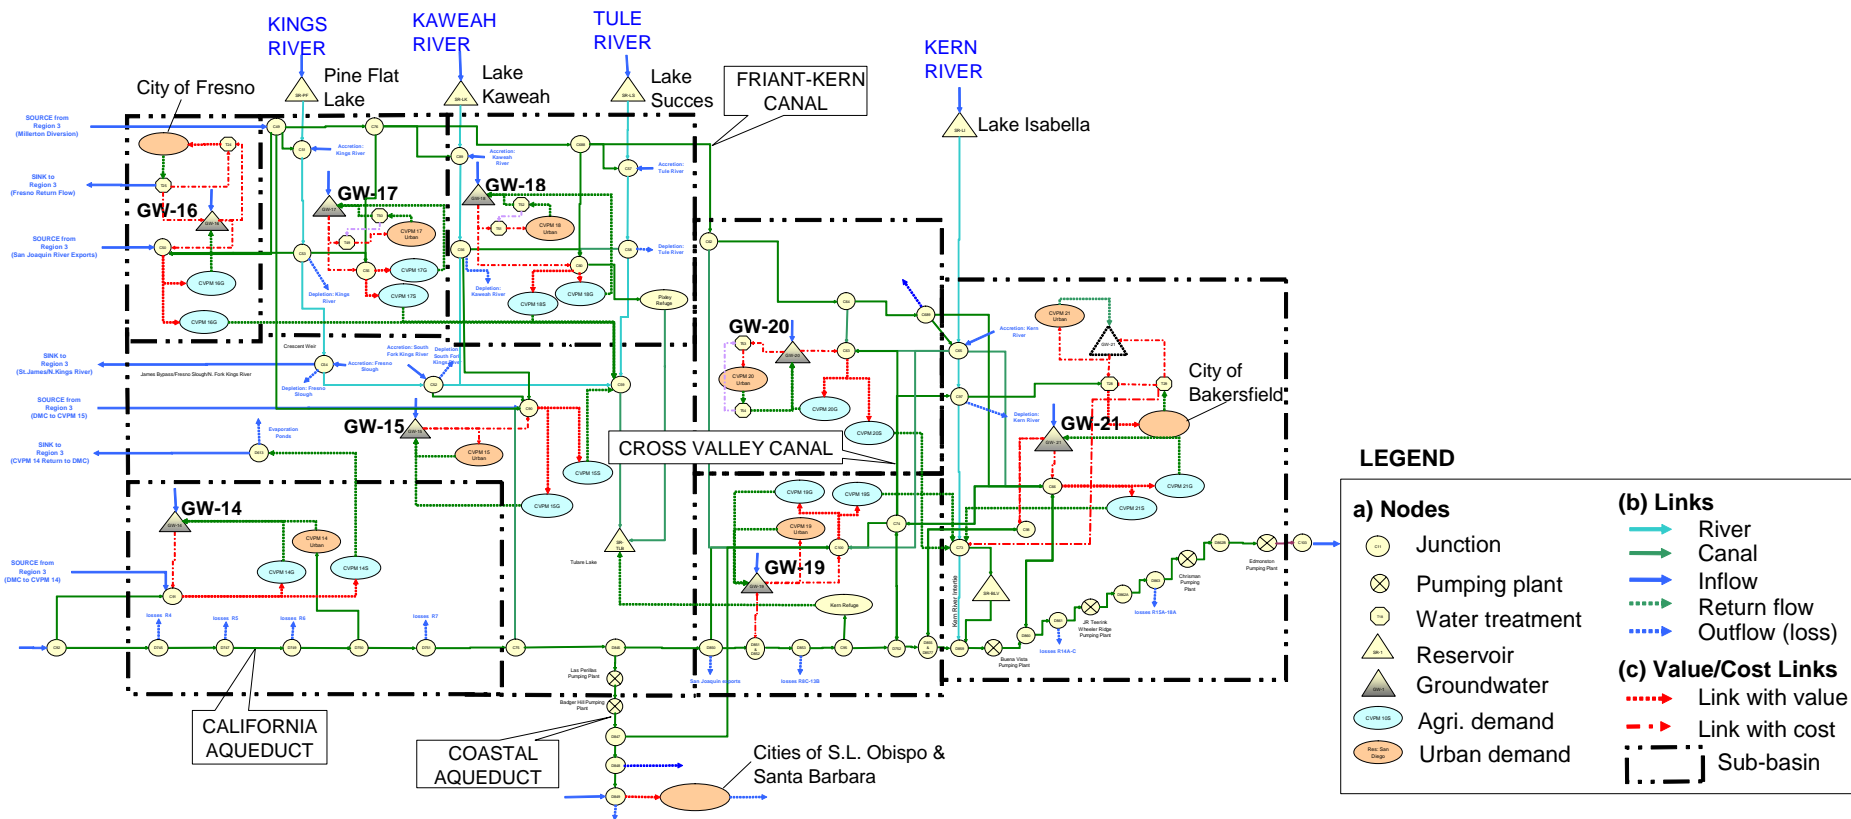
KINGS RIVER

KAWEAH RIVER

TULE RIVER

KERN RIVER

City of Fresno

Pine Flat Lake

Lake Kaweah

Lake Succes

FRIANT-KERN CANAL

Lake Isabella

SOURCE from Region 3 (Millerton Diversion)

SINK to Region 3 (Fresno Return Flow)

SOURCE from Region 3 (San Joaquin River Exports)

GW-16

GW-17

GW-18

Accretion: Kings River

Accretion: Kaweah River

Accretion: Tule River

Depletion: Tule River

Depletion: Kings River

Depletion: Kaweah River

CVPM 16G

CVPM 16G

CVPM 17 Urban

CVPM 17G

CVPM 17S

CVPM 18 Urban

CVPM 18S

CVPM 18G

Pixley Refuge

GW-20

CVPM 20 Urban

CVPM 20G

CVPM 20S

CVPM 21 Urban

Accretion: Kern River

City of Bakersfield

Depletion: Kern River

GW-21

SINK to Region 3 (St.James/N.Kings River)

Crescent Weir

Accretion: South Fork Kings River

Depletion South Fork Kings River

Accretion: Fresno Slough

Depletion: Fresno Slough

James Bypass/Fresno Slough/N. Fork Kings River

SOURCE from Region 3 (DMC to CVPM 15)

SINK to Region 3 (CVPM 14 Return to DMC)

Evaporation Ponds

GW-15

CVPM 15 Urban

CVPM 15S

CVPM 15G

CROSS VALLEY CANAL

CVPM 21G

CVPM 21S

GW-14

CVPM 14 Urban

CVPM 14G

CVPM 14S

SOURCE from Region 3 (DMC to CVPM 14)

CVPM 19G

CVPM 19S

CVPM 19 Urban

GW-19

Tulare Lake

Kern Refuge

Kern River Intertie

losses R4

losses R5

losses R6

losses R7

Las Perillas Pumping Plant

Badger Hill Pumping Plant

San Joaquin exports

losses R8C-13B

Buena Vista Pumping Plant

losses R14A-C

JR Teerink Wheeler Ridge Pumping Plant

losses R15A-18A

Chrisman Pumping Plant

Edmonston Pumping Plant

CALIFORNIA AQUEDUCT

COASTAL AQUEDUCT

Cities of S.L. Obispo & Santa Barbara

LEGEND

a) Nodes

Junction

Pumping plant

Water treatment

Reservoir

Groundwater

Agri. demand

Urban demand

(b) Links

River

Canal

Inflow

Return flow

Outflow (loss)

(c) Value/Cost Links

Link with value

Link with cost

Sub-basin